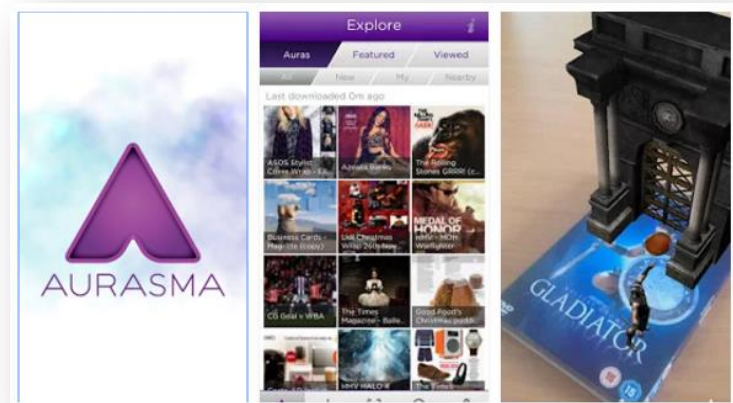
AURASMA

Explore

Auras
Featured
Viewed

All
New
My
Nearby

Last downloaded 0m ago

ASOS Stylist Cover Wrap - Ed...
Azealia Banks
The Rolling Stones GRRR! (c...
Business Cards - Magritte (copy)
UNI Christmas Wrap 26th Nov...
HMV - MOH Warfighter
CG Goal v WBA
The Times Magazine - Balle...
Good Food's Christmas puddi...
HMV HALO 4
The Times

GLADIATOR